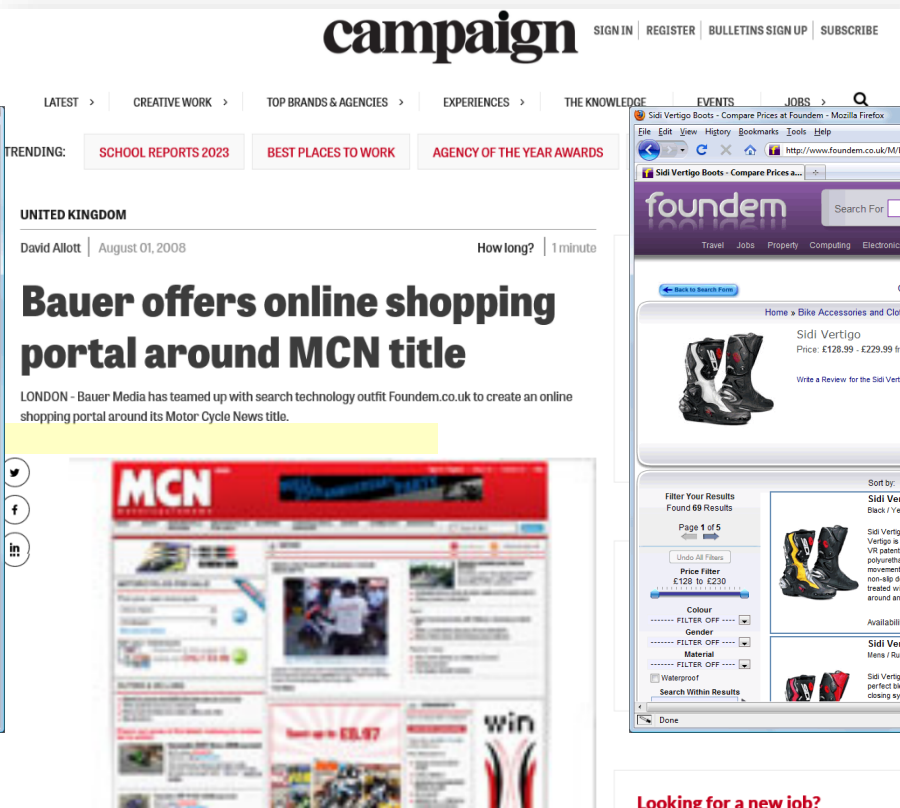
campaign

SIGN IN | REGISTER | BULLETINS SIGN UP | SUBSCRIBE

LATEST › CREATIVE WORK › TOP BRANDS & AGENCIES › EXPERIENCES › THE KNOWLEDGE EVENTS JOBS ›

TRENDING: SCHOOL REPORTS 2023 BEST PLACES TO WORK AGENCY OF THE YEAR AWARDS

UNITED KINGDOM

David Allott | August 01, 2008 How long? | 1 minute

Bauer offers online shopping portal around MCN title

LONDON - Bauer Media has teamed up with search technology outfit Foundem.co.uk to create an online shopping portal around its Motor Cycle News title.

MCN

Save up to £8.97

win

Sidi Vertigo Boots - Compare Prices at Foundem - Mozilla Firefox

File Edit View History Bookmarks Tools Help

http://www.foundem.co.uk/M/

Sidi Vertigo Boots - Compare Prices a...

foundem

Search For

Travel Jobs Property Computing Electronic

Back to Search Form

Home » Bike Accessories and Clo

Sidi Vertigo

Price: £128.99 - £229.99 fr

Write a Review for the Sidi Vert

Sort by:

Filter Your Results
Found 69 Results

Page 1 of 5

Undo All Filters

Price Filter
£128 to £230

Colour
------- FILTER OFF ----

Gender
------- FILTER OFF ----

Material
------- FILTER OFF ----

Waterproof

Search Within Results

Sidi Ver
Black / Ye

Sidi Vertig
Vertigo is
VR patent
polyuretha
movement
non-slip d
treated wi
around an

Availabili

Sidi Ver
Mens / Ru

Sidi Vertig
perfect bi
closing sy

Done

Looking for a new job?